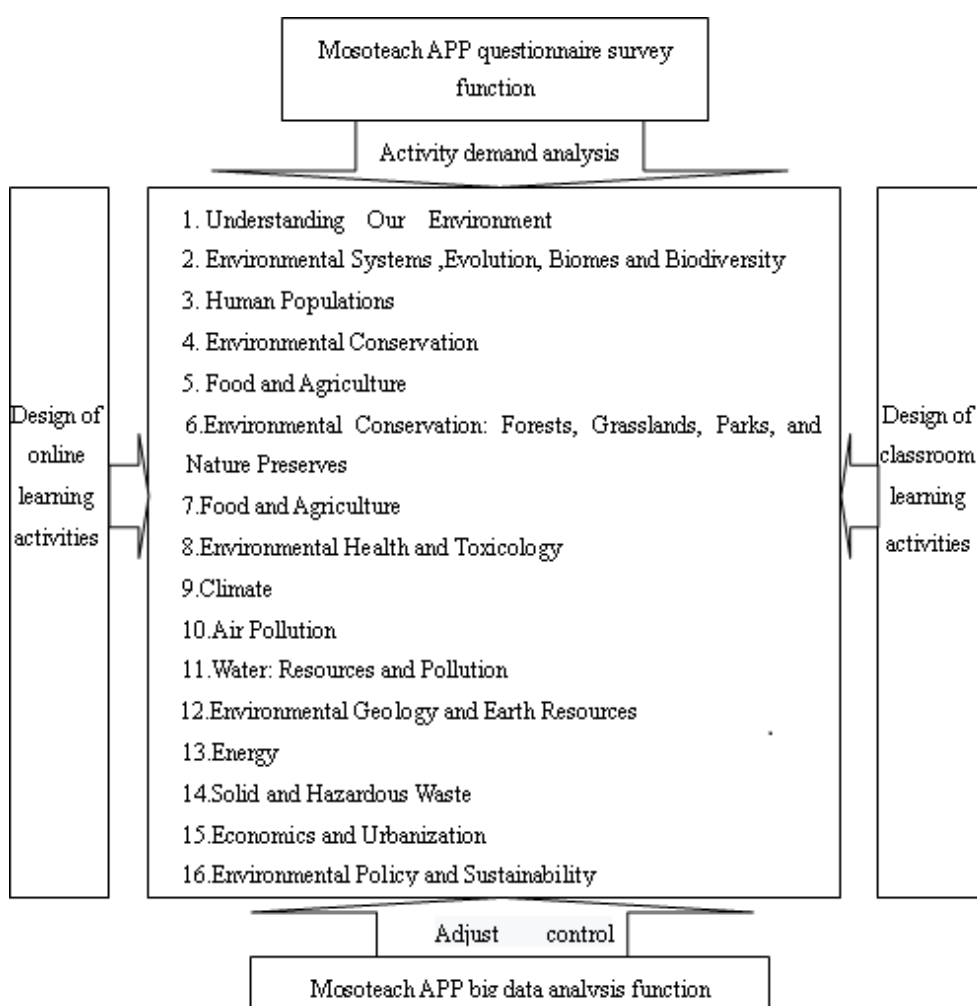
Mosoteach APP questionnaire survey function

Activity demand analysis

Design of online learning activities

1. Understanding Our Environment
2. Environmental Systems ,Evolution, Biomes and Biodiversity
3. Human Populations
4. Environmental Conservation
5. Food and Agriculture
6.Environmental Conservation: Forests, Grasslands, Parks, and Nature Preserves
7.Food and Agriculture
8.Environmental Health and Toxicology
9.Climate
10.Air Pollution
11.Water: Resources and Pollution
12.Environmental Geology and Earth Resources
13.Energy
14.Solid and Hazardous Waste
15.Economics and Urbanization
16.Environmental Policy and Sustainability

Design of classroom learning activities

Adjust control

Mosoteach APP big data analysis function